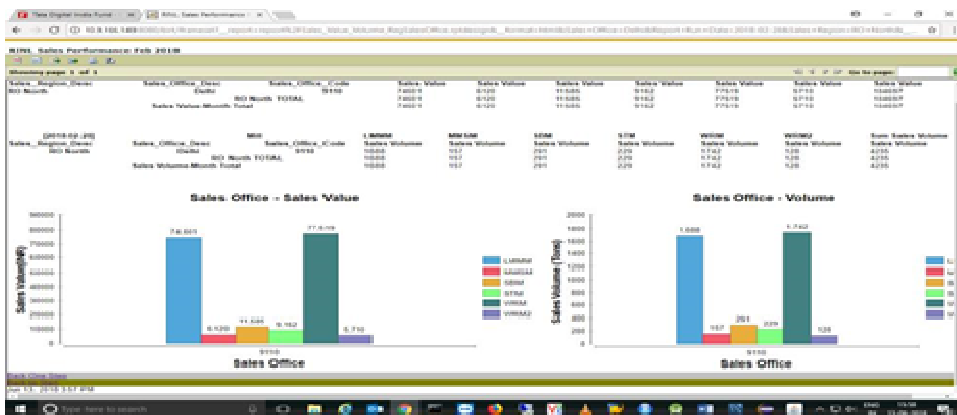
Tata Digital India Fund ×
RINL Sales Performance ×

RINL Sales Performance Feb 2018

Showing page 1 of 1

Sales_Region_Desc | Sales_Office_Desc | Sales_Office_Code | Sales Value | Sales Value | Sales Value | Sales Value | Sales Value | Sales Value | Sales Value
BO North | Delhi | 9110 | 74601 | 6120 | 11535 | 9162 | 77519 | 5710 | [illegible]
BO North TOTAL | | | 74601 | 6120 | 11535 | 9162 | 77519 | 5710 | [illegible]
Sales Value Month Total | | | 74601 | 6120 | 11535 | 9162 | 77519 | 5710 | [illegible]

[2018-02-28]
Sales_Region_Desc | Sales_Office_Desc | Sales_Office_Code | LMMM | MMSM | SDM | STM | WRM | WRM2 | Sum Sales Volume
BO North | Delhi | 9110 | 1668 | 157 | 291 | 229 | 1762 | 128 | 4235
BO North TOTAL | | | 1668 | 157 | 291 | 229 | 1762 | 128 | 4235
Sales Volume Month Total | | | 1668 | 157 | 291 | 229 | 1762 | 128 | 4235

Sales Office - Sales Value

900000
800000
700000
600000
500000
400000
300000
200000
100000
0

Sales Value(Rs)

74,601
6,120
11,535
9,162
77,519
5,710

9110
Sales Office

LMMM
MMSM
SDM
STM
WRM
WRM2

Sales Office - Volume

2000
1800
1600
1400
1200
1000
800
600
400
200
0

Sales Volume (Ton)

1,668
157
291
229
1,762
128

9110
Sales Office

Back Close Save

Type here to search

ENG
13:58
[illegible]